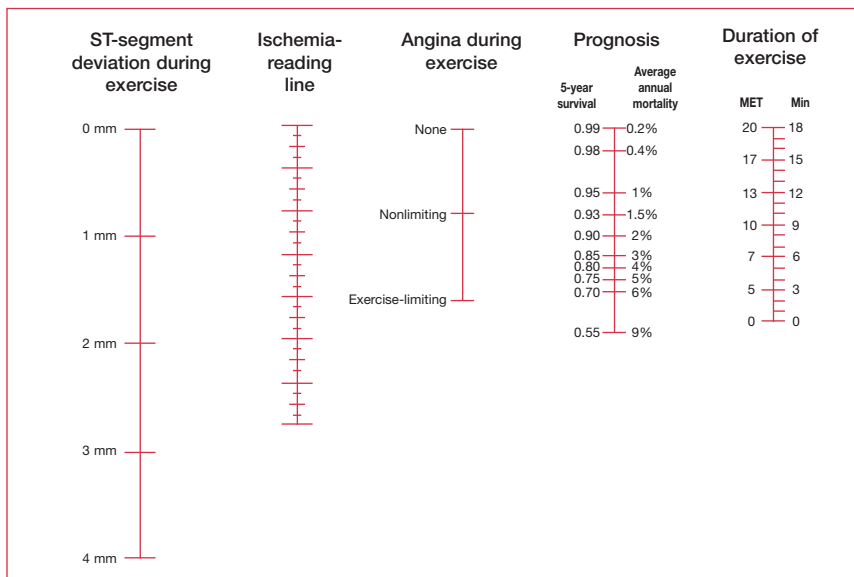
ST-segment deviation during exercise

0 mm
1 mm
2 mm
3 mm
4 mm

Ischemia-reading line

Angina during exercise

None
Nonlimiting
Exercise-limiting

Prognosis

5-year survival
Average annual mortality

| 5-year survival | Average annual mortality |
|---|---|
| 0.99 | 0.2% |
| 0.98 | 0.4% |
| 0.95 | 1% |
| 0.93 | 1.5% |
| 0.90 | 2% |
| 0.85 | 3% |
| 0.80 | 4% |
| 0.75 | 5% |
| 0.70 | 6% |
| 0.55 | 9% |

Duration of exercise

| MET | Min |
|---|---|
| 20 | 18 |
| 17 | 15 |
| 13 | 12 |
| 10 | 9 |
| 7 | 6 |
| 5 | 3 |
| 0 | 0 |